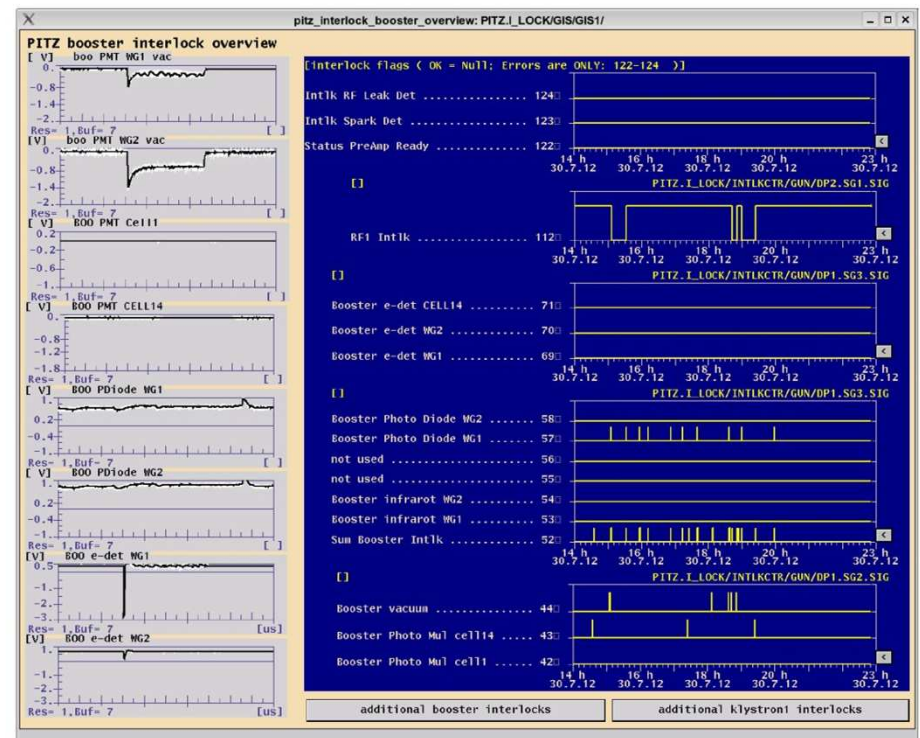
pitz_interlock_booster_overview: PITZ.I_LOCK/GIS/GIS1/

PITZ booster interlock overview

[ V] boo PMT WG1 vac
0.
-0.8
-1.4
-2.
Res= 1,Buf= 7 [ ]

[V] boo PMT WG2 vac
0.
-0.8
-1.4
-2.
Res= 1,Buf= 7

[ V] BOO PMT Cell1
0.2
-0.2
-1.
Res= 1,Buf= 7

[ V] BOO PMT CELL14
0.
-0.8
-1.2
-1.8
Res= 1,Buf= 7 [ ]

[ V] BOO PDiode WG1
1.
0.2
-0.4
-1.
Res= 1,Buf= 7

[ V] BOO PDiode WG2
1.
0.2
-0.4
-1.
Res= 1,Buf= 7 [ ]

[V] BOO e-det WG1
0.5
-1.
-2.
-3.
Res= 1,Buf= 7 [us]

[V] BOO e-det WG2
1.
-1.
-2.
-3.
Res= 1,Buf= 7 [us]

[interlock flags ( OK = Null; Errors are ONLY: 122-124 )]

Intlk RF Leak Det .............. 124
Intlk Spark Det ................ 123
Status PreAmp Ready ............ 122
14 h 30.7.12 16 h 30.7.12 18 h 30.7.12 20 h 30.7.12 23 h 30.7.12

[] PITZ.I_LOCK/INTLKCTR/GUN/DP2.SG1.SIG
RF1 Intlk ...................... 112
14 h 30.7.12 16 h 30.7.12 18 h 30.7.12 20 h 30.7.12 23 h 30.7.12

[] PITZ.I_LOCK/INTLKCTR/GUN/DP1.SG3.SIG
Booster e-det CELL14 .......... 71
Booster e-det WG2 ............. 70
Booster e-det WG1 ............. 69
14 h 30.7.12 16 h 30.7.12 18 h 30.7.12 20 h 30.7.12 23 h 30.7.12

[] PITZ.I_LOCK/INTLKCTR/GUN/DP1.SG3.SIG
Booster Photo Diode WG2 ....... 58
Booster Photo Diode WG1 ....... 57
not used ...................... 56
not used ...................... 55
Booster infrarot WG2 .......... 54
Booster infrarot WG1 .......... 53
Sum Booster Intlk ............. 52
14 h 30.7.12 16 h 30.7.12 18 h 30.7.12 20 h 30.7.12 23 h 30.7.12

[] PITZ.I_LOCK/INTLKCTR/GUN/DP1.SG2.SIG
Booster vacuum ................ 44
Booster Photo Mul cell14 ...... 43
Booster Photo Mul cell1 ..... 42
14 h 30.7.12 16 h 30.7.12 18 h 30.7.12 20 h 30.7.12 23 h 30.7.12

additional booster interlocks
additional klystron1 interlocks